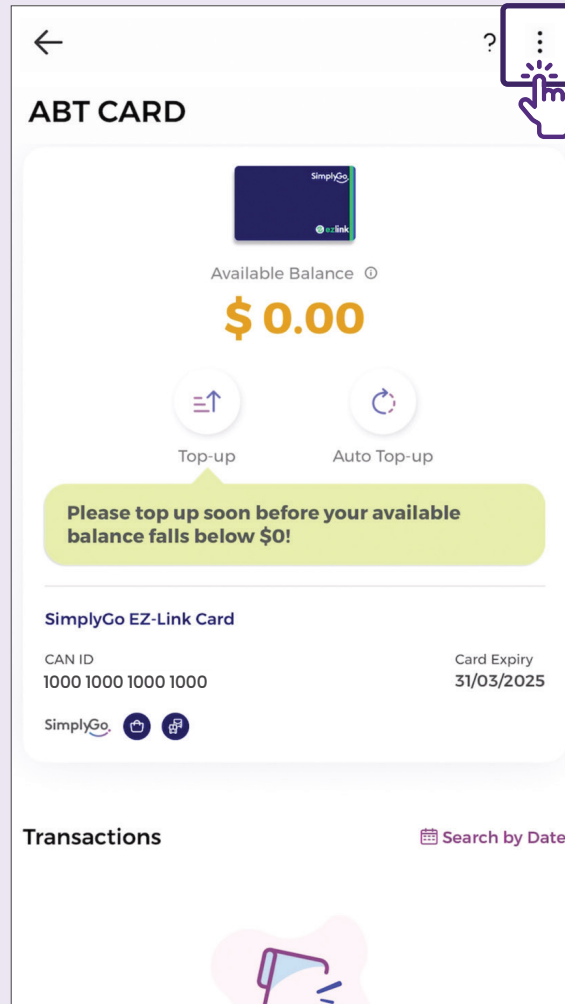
?

ABT CARD

SimplyGo
ezlink

Available Balance ⓘ
$ 0.00

Top-up
Auto Top-up

Please top up soon before your available balance falls below $0!

SimplyGo EZ-Link Card

CAN ID
1000 1000 1000 1000

Card Expiry
31/03/2025

SimplyGo

Transactions

Search by Date